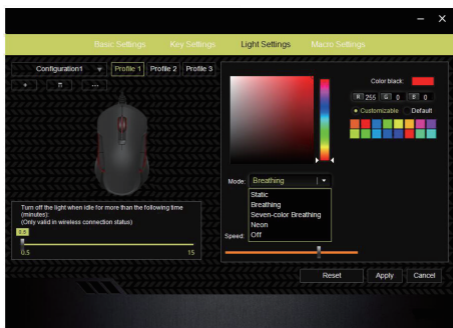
Basic Settings Key Settings Light Settings Macro Settings

Configuration1 Profile 1 Profile 2 Profile 3

Color block:

R 255 G 0 B 0

Customizable Default

Mode: Breathing

Static
Breathing
Seven-color Breathing
Neon
Off

Speed:

Turn off the light when idle for more than the following time (minutes):
(Only valid in wireless connection status)

0.5

0.5 15

Reset Apply Cancel